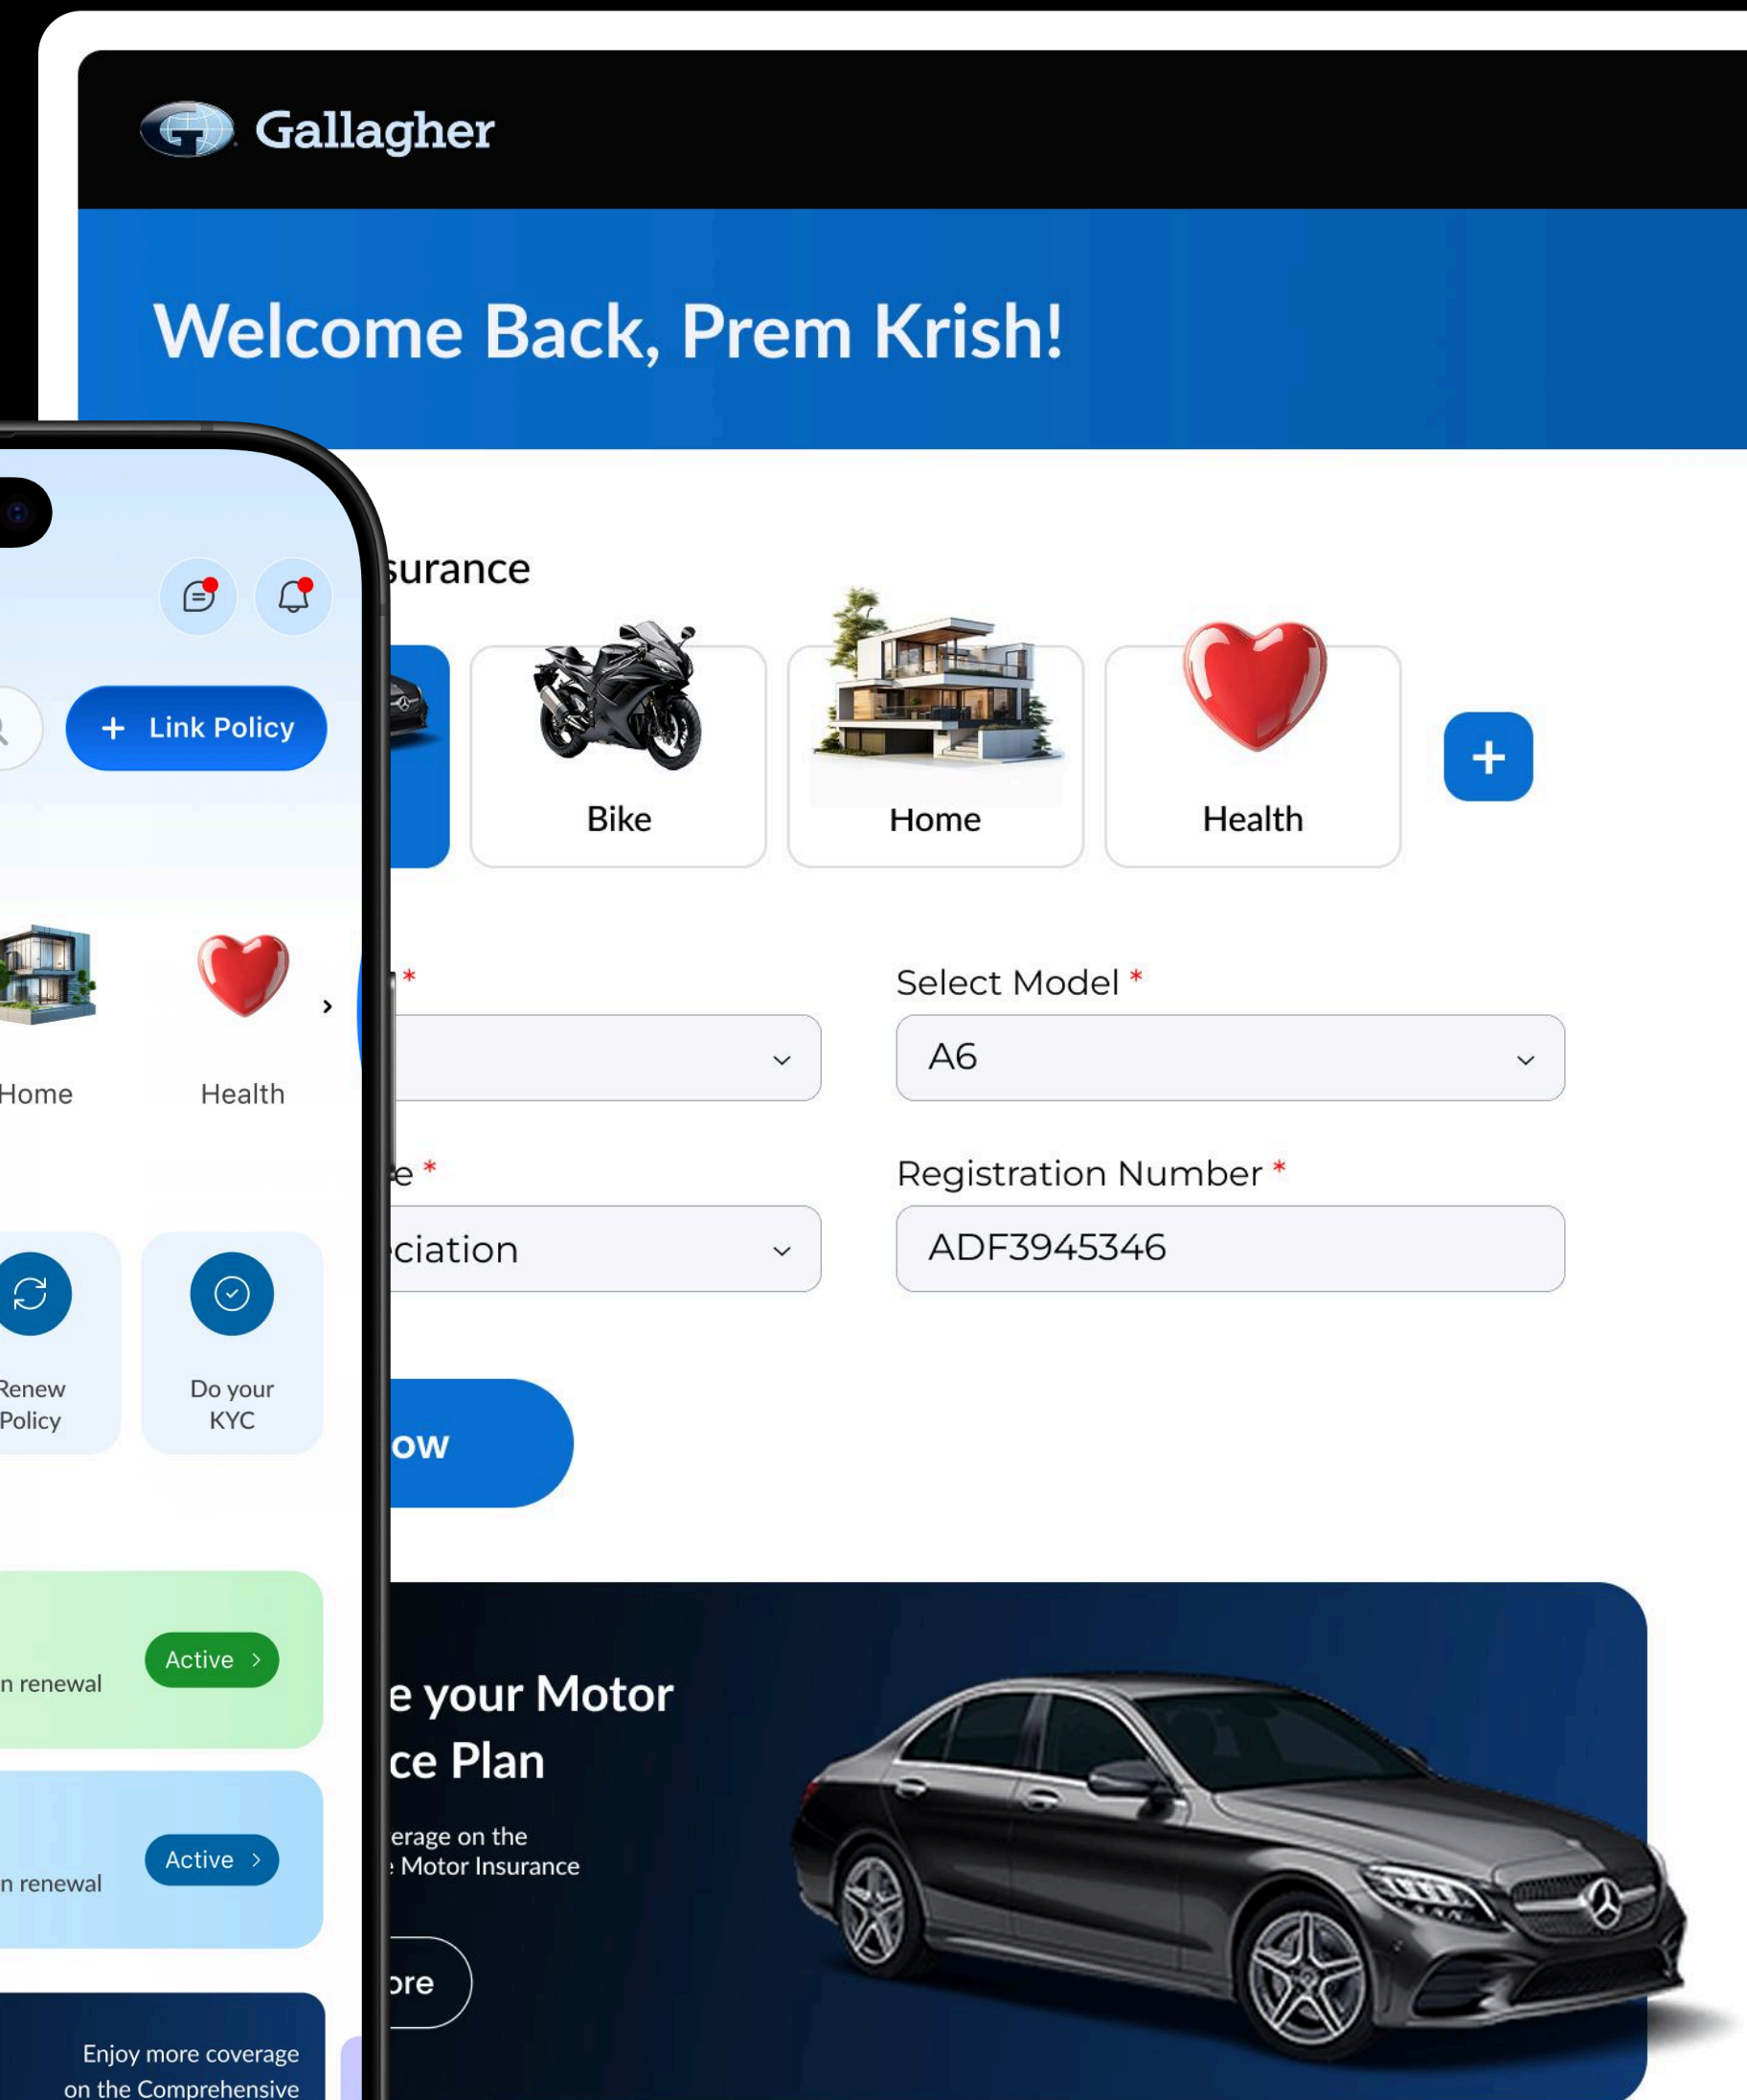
Gallagher

Welcome Back, Prem Krish!

surance

Bike

Home

Health

+

*

Select Model *

A6

e *

Registration Number *

ciation

ADF3945346

ow

e your Motor
ce Plan

erage on the
Motor Insurance

ore

+ Link Policy

Home

Health

Renew Policy

Do your KYC

n renewal

Active

n renewal

Active

Enjoy more coverage on the Comprehensive